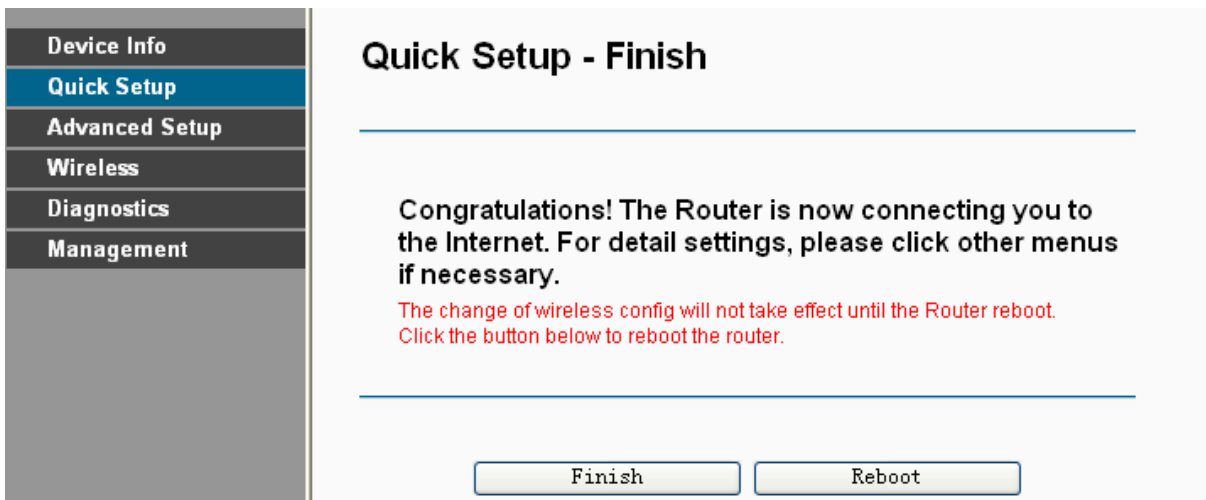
Device Info
Quick Setup
Advanced Setup
Wireless
Diagnostics
Management

Quick Setup - Finish

Congratulations! The Router is now connecting you to the Internet. For detail settings, please click other menus if necessary.

The change of wireless config will not take effect until the Router reboot.
Click the button below to reboot the router.

Finish
Reboot